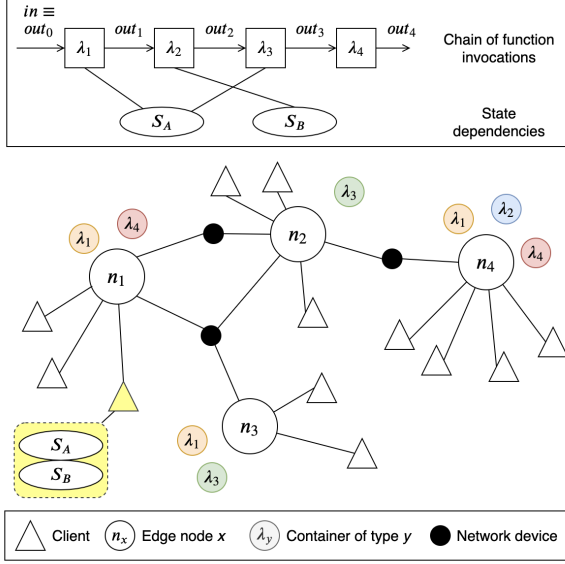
$in \equiv out_0$

$out_1$

$out_2$

$out_3$

$out_4$

$\lambda_1$

$\lambda_2$

$\lambda_3$

$\lambda_4$

Chain of function invocations

$S_A$

$S_B$

State dependencies

$\lambda_3$

$\lambda_4$

$\lambda_1$

$n_2$

$\lambda_1$

$\lambda_2$

$\lambda_4$

$n_1$

$n_4$

$n_3$

$\lambda_1$

$\lambda_3$

$S_A$

$S_B$

Client

$n_x$ Edge node $x$

$\lambda_y$ Container of type $y$

Network device